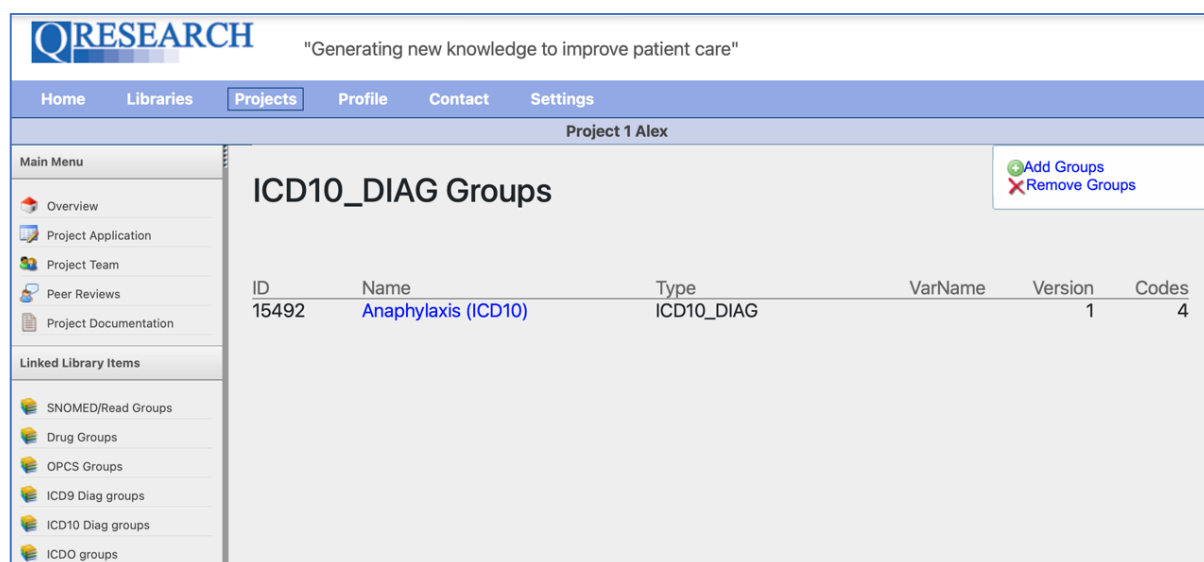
QRESEARCH "Generating new knowledge to improve patient care"

Home Libraries Projects Profile Contact Settings

Project 1 Alex

Main Menu

Overview
Project Application
Project Team
Peer Reviews
Project Documentation

Linked Library Items

SNOMED/Read Groups
Drug Groups
OPCS Groups
ICD9 Diag groups
ICD10 Diag groups
ICDO groups

ICD10_DIAG Groups

Add Groups
Remove Groups

| ID | Name | Type | VarName | Version | Codes |
|---|---|---|---|---|---|
| 15492 | Anaphylaxis (ICD10) | ICD10_DIAG | | 1 | 4 |